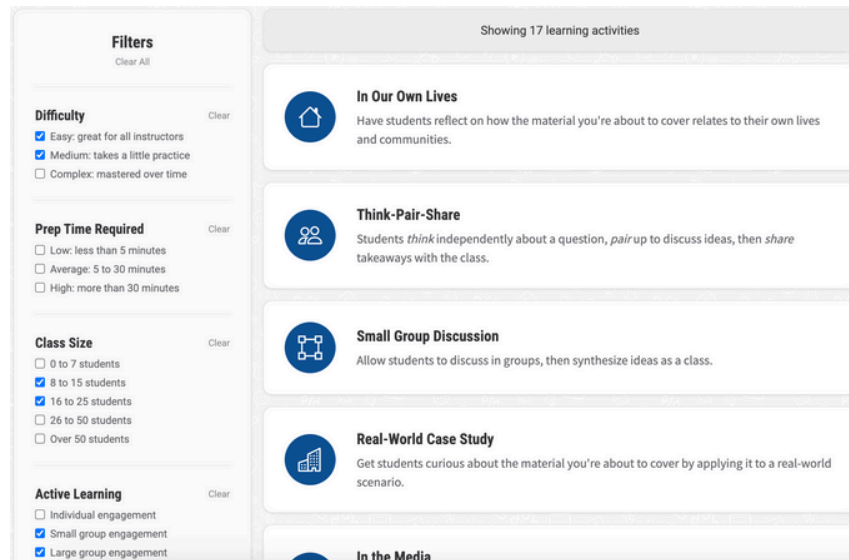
Filters
Clear All

Difficulty
Clear
☑ Easy: great for all instructors
☑ Medium: takes a little practice
☐ Complex: mastered over time

Prep Time Required
Clear
☐ Low: less than 5 minutes
☐ Average: 5 to 30 minutes
☐ High: more than 30 minutes

Class Size
Clear
☐ 0 to 7 students
☑ 8 to 15 students
☑ 16 to 25 students
☐ 26 to 50 students
☐ Over 50 students

Active Learning
Clear
☐ Individual engagement
☑ Small group engagement
☑ Large group engagement

Showing 17 learning activities

In Our Own Lives
Have students reflect on how the material you're about to cover relates to their own lives and communities.

Think-Pair-Share
Students *think* independently about a question, *pair* up to discuss ideas, then *share* takeaways with the class.

Small Group Discussion
Allow students to discuss in groups, then synthesize ideas as a class.

Real-World Case Study
Get students curious about the material you're about to cover by applying it to a real-world scenario.

In the Media